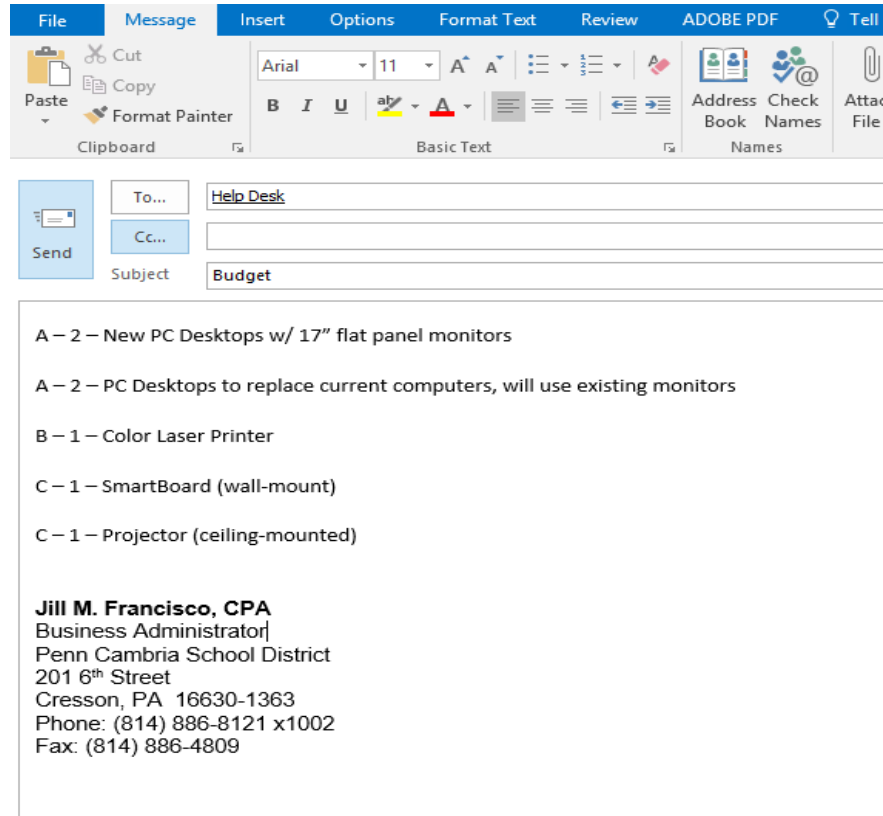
File Message Insert Options Format Text Review ADOBE PDF Tell

Paste Cut Copy Format Painter Clipboard

Arial 11 B I U Basic Text

Address Book Check Names Names

Attac File

Send To... Help Desk

Cc...

Subject Budget

A – 2 – New PC Desktops w/ 17” flat panel monitors

A – 2 – PC Desktops to replace current computers, will use existing monitors

B – 1 – Color Laser Printer

C – 1 – SmartBoard (wall-mount)

C – 1 – Projector (ceiling-mounted)

**Jill M. Francisco, CPA**
Business Administrator
Penn Cambria School District
201 6$^{th}$ Street
Cresson, PA 16630-1363
Phone: (814) 886-8121 x1002
Fax: (814) 886-4809